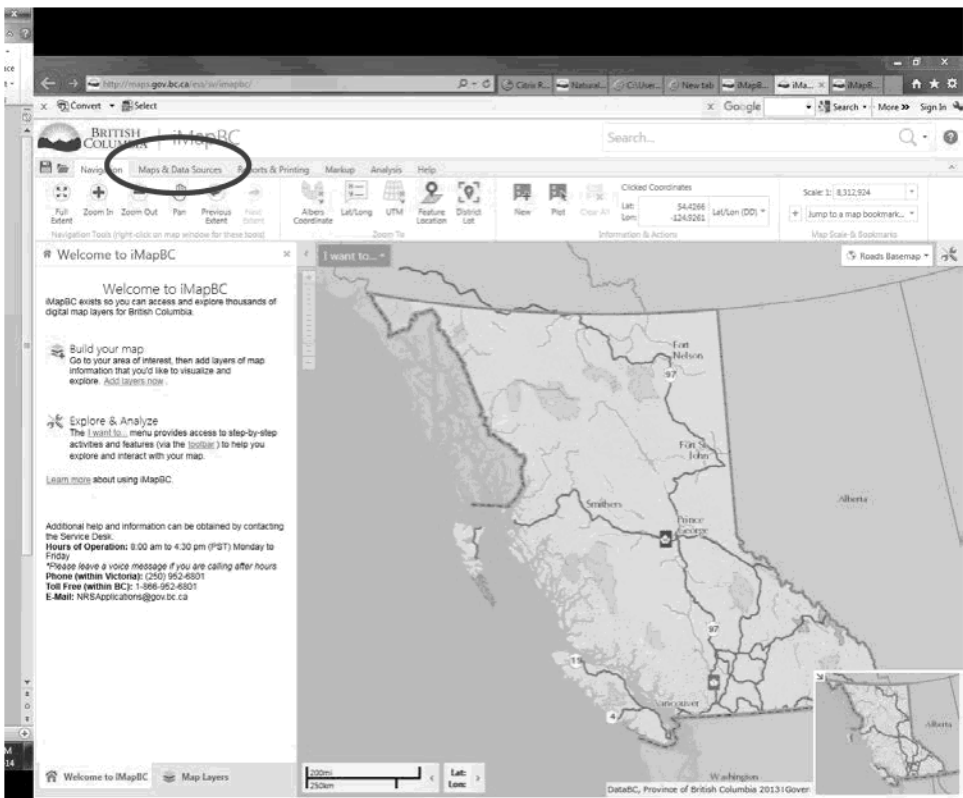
http://maps.gov.bc.ca/ess/sv/imapbc/

Citrix R... Natural... C:\User... New tab iMapB... iMa... iMapB...

Convert Select

Google Search More » Sign In

BRITISH COLUMBIA | iMapBC

Search...

Navigation Maps & Data Sources Reports & Printing Markup Analysis Help

Full Extent Zoom In Zoom Out Pan Previous Extent Next Extent

Navigation Tools (right-click on map window for these tools)

Albers Coordinate Lat/Long UTM Feature Location District Lot

Zoom To

New Plot Clear All

Clicked Coordinates

Lat: 54.4266 Lon: -124.0261 Lat/Lon (DD)

Information & Actions

Scale: 1: 8,312,924

Jump to a map bookmark...

Map Scale & Bookmarks

Welcome to iMapBC

I want to...

Roads Basemap

Welcome to iMapBC

iMapBC exists so you can access and explore thousands of digital map layers for British Columbia.

Build your map
Go to your area of interest, then add layers of map information that you'd like to visualize and explore. Add layers now.

Explore & Analyze
The I want to... menu provides access to step-by-step activities and features (via the toolbar) to help you explore and interact with your map.

Learn more about using iMapBC.

Additional help and information can be obtained by contacting the Service Desk.
Hours of Operation: 8:00 am to 4:30 pm (PST) Monday to Friday
*Please leave a voice message if you are calling after hours
Phone (within Victoria): (250) 952-6801
Toll Free (within BC): 1-866-952-6801
E-Mail: NRSApplications@gov.bc.ca

Fort Nelson
97
Fort St. John
Smithers
Prince George
Alberta
97
16
4
Vancouver
Washington
Alberta

Welcome to iMapBC Map Layers

200mi
250km

Lat: Lon:

DataBC, Province of British Columbia 2013 | Gover